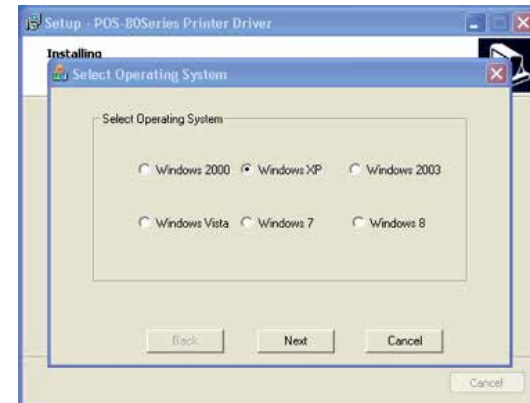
Setup - POS-80Series Printer Driver

Installing

Select Operating System

Select Operating System

Windows 2000

Windows XP

Windows 2003

Windows Vista

Windows 7

Windows 8

Back

Next

Cancel

Cancel